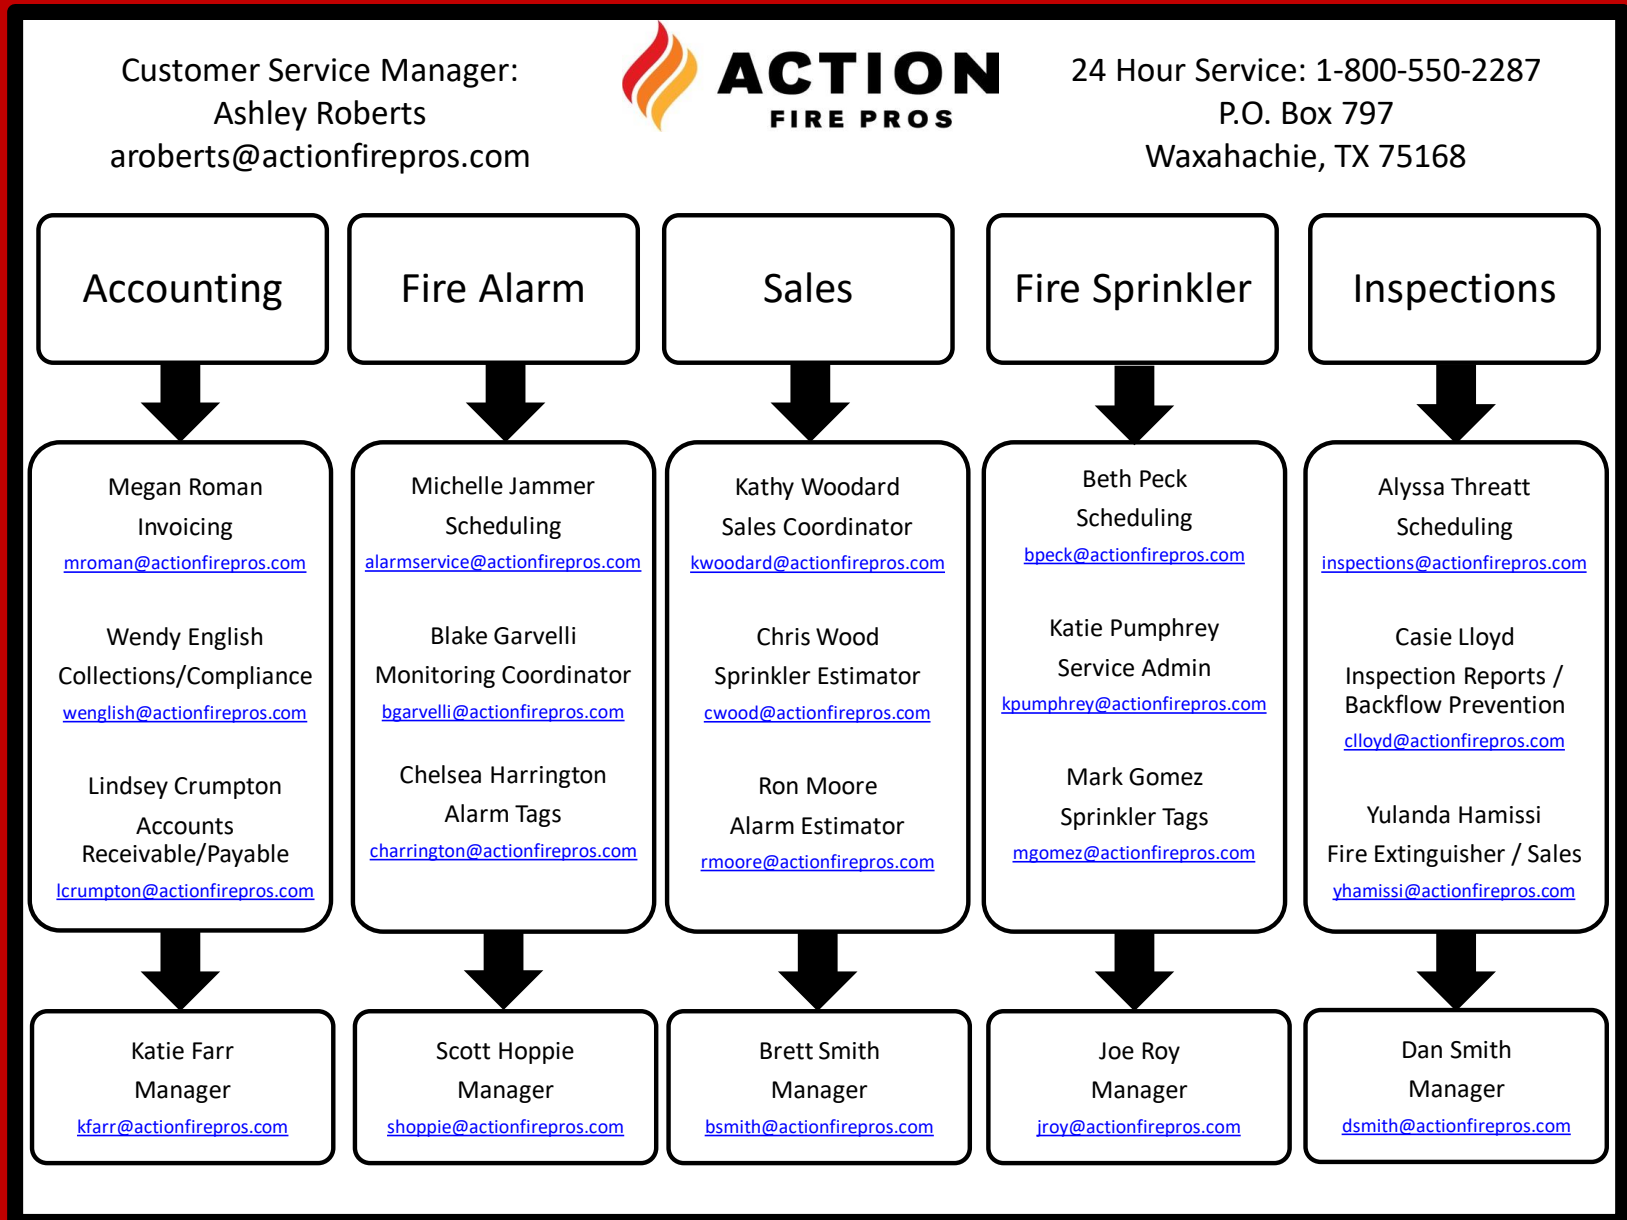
Customer Service Manager:
Ashley Roberts
aroberts@actionfirepros.com

ACTION
FIRE PROS

24 Hour Service: 1-800-550-2287
P.O. Box 797
Waxahachie, TX 75168

Accounting

Megan Roman
Invoicing
mroman@actionfirepros.com

Wendy English
Collections/Compliance
wenglish@actionfirepros.com

Lindsey Crumpton
Accounts Receivable/Payable
lcrumpton@actionfirepros.com

Katie Farr
Manager
kfarr@actionfirepros.com

Fire Alarm

Michelle Jammer
Scheduling
alarmservice@actionfirepros.com

Blake Garvelli
Monitoring Coordinator
bgarvelli@actionfirepros.com

Chelsea Harrington
Alarm Tags
charrington@actionfirepros.com

Scott Hoppie
Manager
shoppie@actionfirepros.com

Sales

Kathy Woodard
Sales Coordinator
kwoodard@actionfirepros.com

Chris Wood
Sprinkler Estimator
cwood@actionfirepros.com

Ron Moore
Alarm Estimator
rmoore@actionfirepros.com

Brett Smith
Manager
bsmith@actionfirepros.com

Fire Sprinkler

Beth Peck
Scheduling
bpeck@actionfirepros.com

Katie Pumphrey
Service Admin
kpumphrey@actionfirepros.com

Mark Gomez
Sprinkler Tags
mgomez@actionfirepros.com

Joe Roy
Manager
jroy@actionfirepros.com

Inspections

Alyssa Threatt
Scheduling
inspections@actionfirepros.com

Casie Lloyd
Inspection Reports / Backflow Prevention
clloyd@actionfirepros.com

Yulanda Hamissi
Fire Extinguisher / Sales
yhamissi@actionfirepros.com

Dan Smith
Manager
dsmith@actionfirepros.com